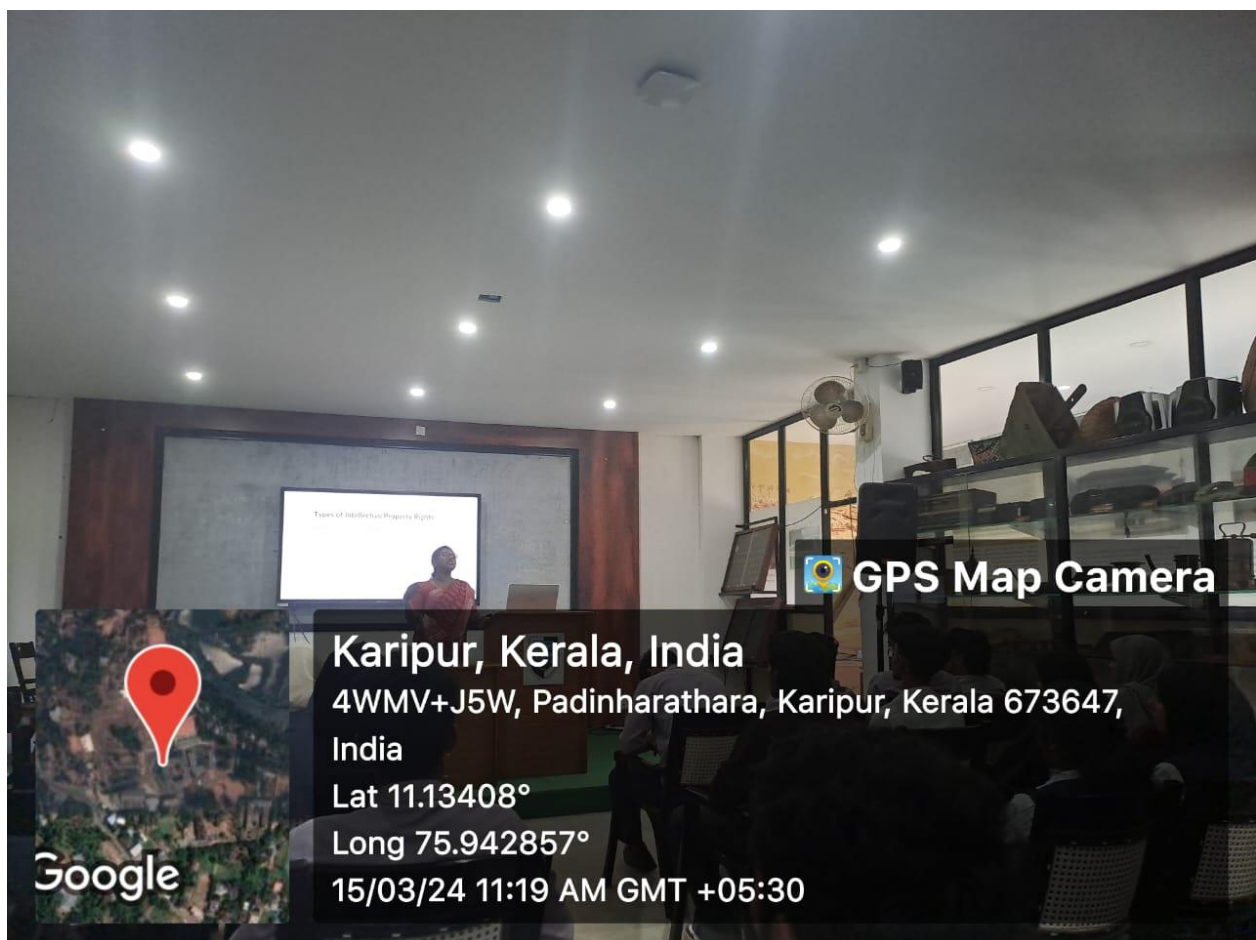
Types of Intellectual Property Rights

GPS Map Camera

Karipur, Kerala, India
4WMV+J5W, Padinharathara, Karipur, Kerala 673647, India
Lat 11.13408°
Long 75.942857°
15/03/24 11:19 AM GMT +05:30

Google